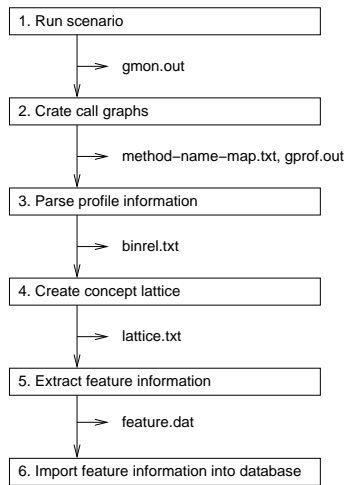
1. Run scenario

gmon.out

2. Crate call graphs

method−name−map.txt, gprof.out

3. Parse profile information

binrel.txt

4. Create concept lattice

lattice.txt

5. Extract feature information

feature.dat

6. Import feature information into database